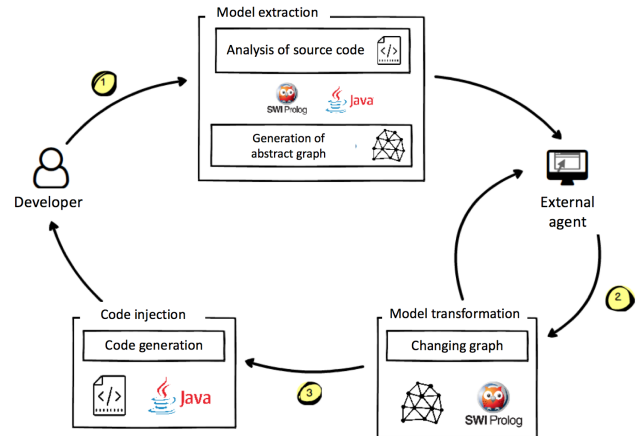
Model extraction

Analysis of source code

</>

SWI Prolog

Java

Generation of abstract graph

1

Developer

External agent

2

Code injection

Code generation

</>

Java

3

Model transformation

Changing graph

SWI Prolog